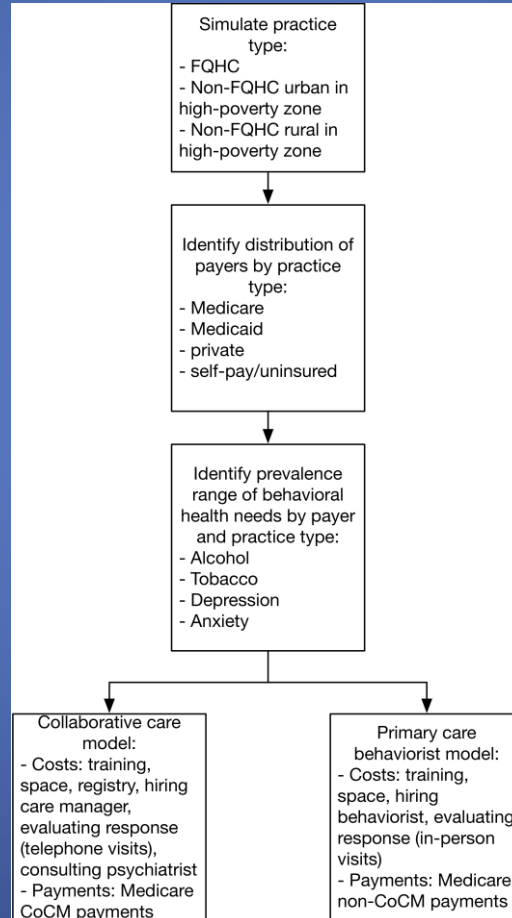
Simulate practice type:
- FQHC
- Non-FQHC urban in high-poverty zone
- Non-FQHC rural in high-poverty zone

Identify distribution of payers by practice type:
- Medicare
- Medicaid
- private
- self-pay/uninsured

Identify prevalence range of behavioral health needs by payer and practice type:
- Alcohol
- Tobacco
- Depression
- Anxiety

Collaborative care model:
- Costs: training, space, registry, hiring care manager, evaluating response (telephone visits), consulting psychiatrist
- Payments: Medicare CoCM payments

Primary care behaviorist model:
- Costs: training, space, hiring behaviorist, evaluating response (in-person visits)
- Payments: Medicare non-CoCM payments